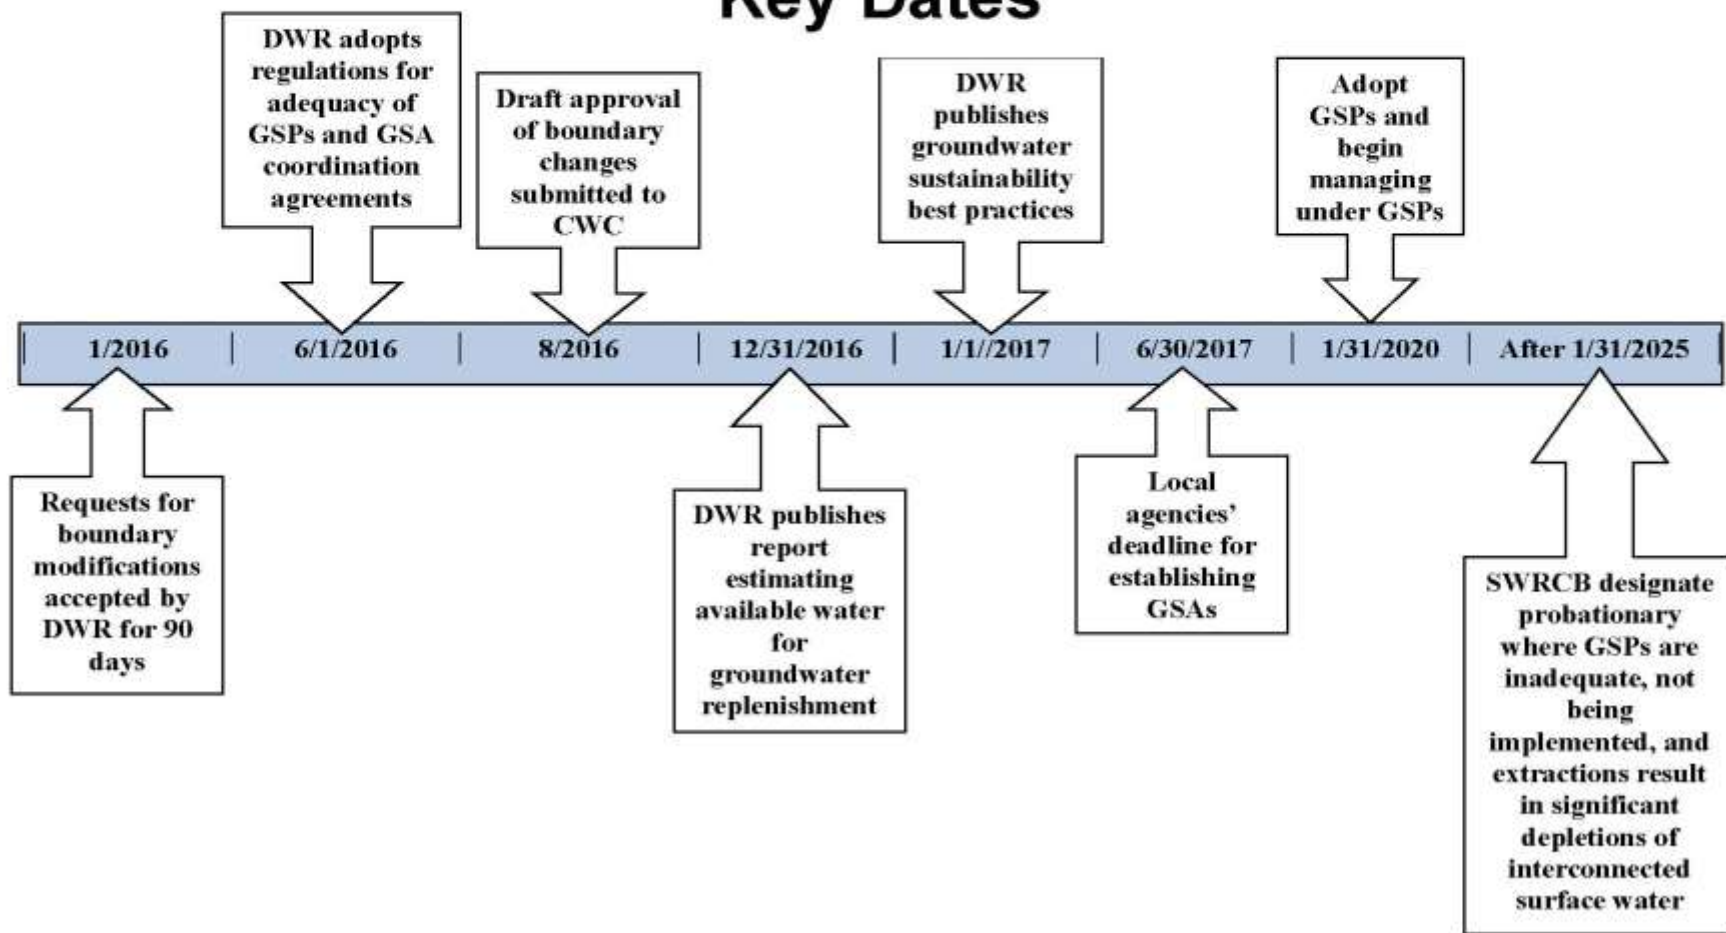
Key Dates

DWR adopts regulations for adequacy of GSPs and GSA coordination agreements

Draft approval of boundary changes submitted to CWC

DWR publishes groundwater sustainability best practices

Adopt GSPs and begin managing under GSPs

1/2016 | 6/1/2016 | 8/2016 | 12/31/2016 | 1/1//2017 | 6/30/2017 | 1/31/2020 | After 1/31/2025

Requests for boundary modifications accepted by DWR for 90 days

DWR publishes report estimating available water for groundwater replenishment

Local agencies' deadline for establishing GSAs

SWRCB designate probationary where GSPs are inadequate, not being implemented, and extractions result in significant depletions of interconnected surface water